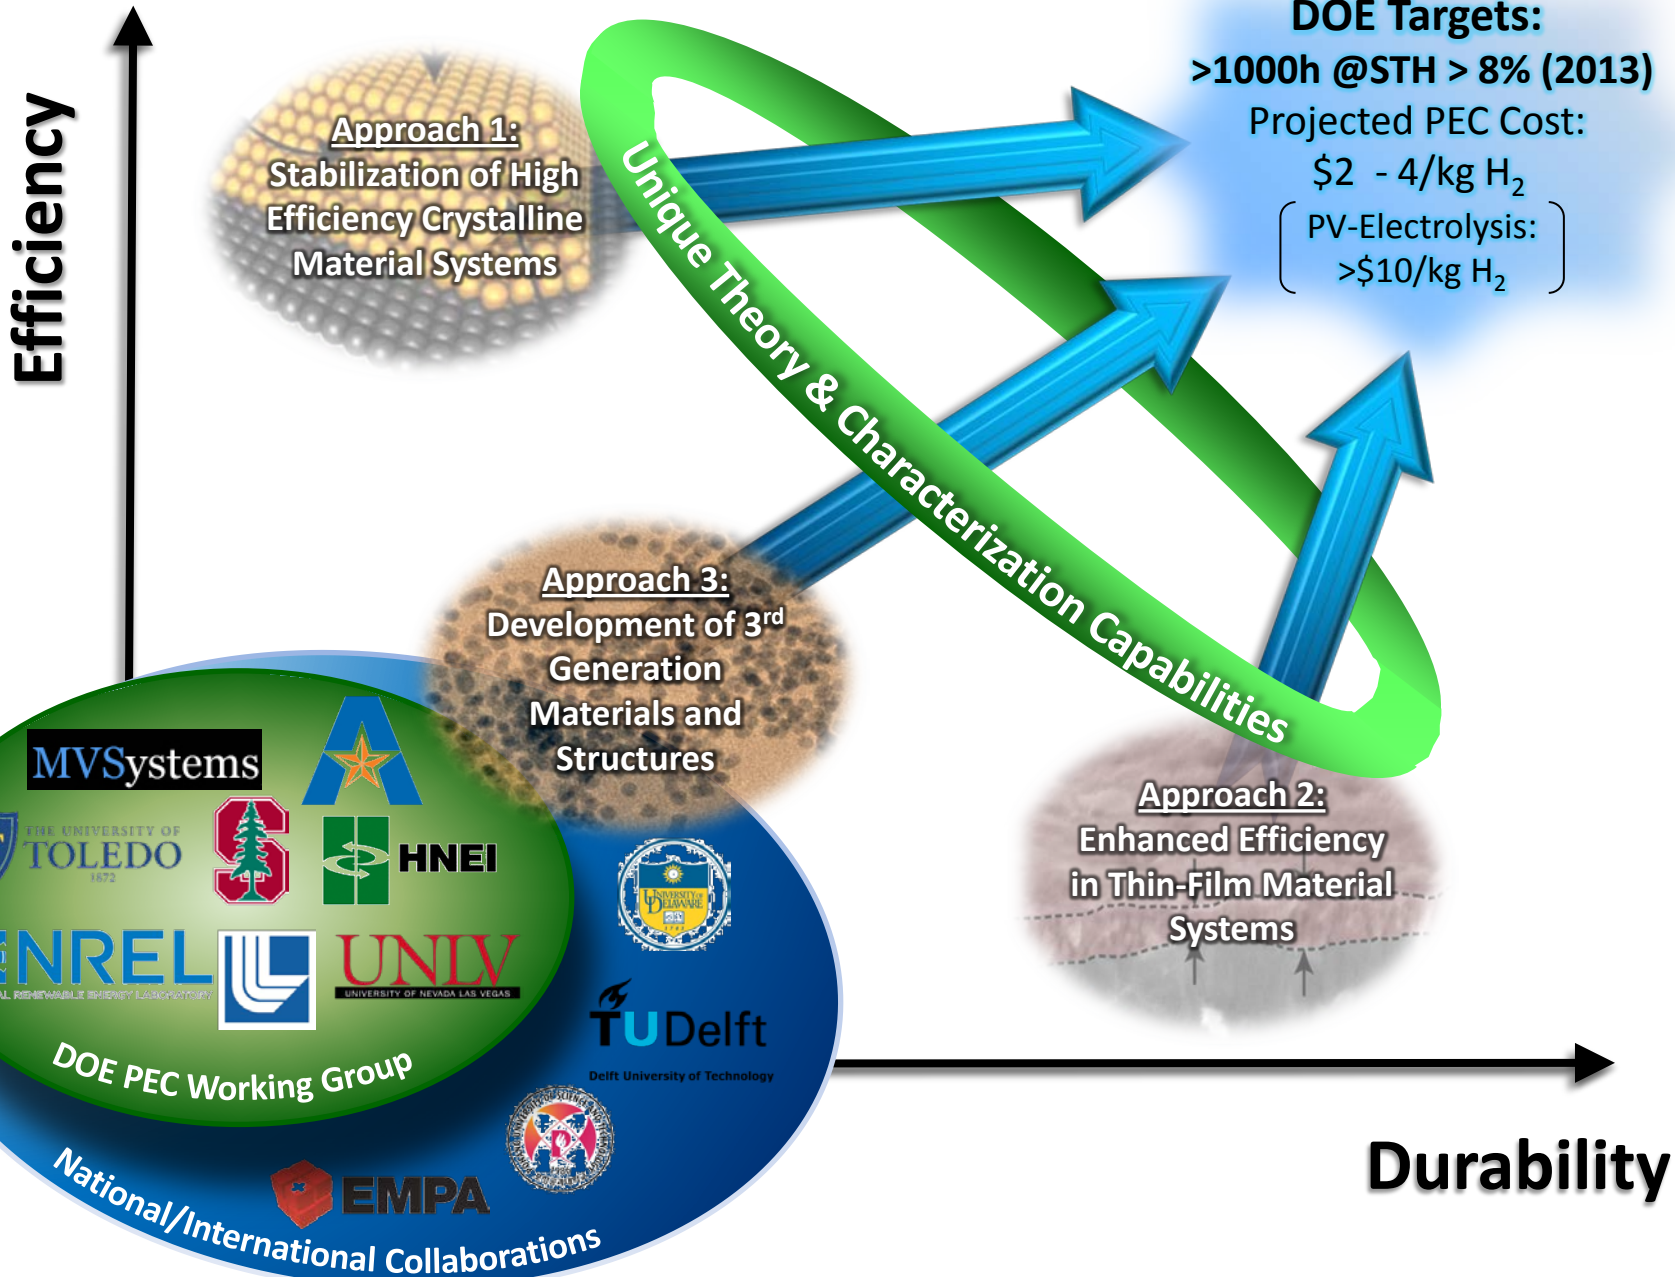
Efficiency

DOE Targets:
>1000h @STH > 8% (2013)
Projected PEC Cost:
\$2 - 4/kg $H_2$
PV-Electrolysis:
>\$10/kg $H_2$

Approach 1:
Stabilization of High Efficiency Crystalline Material Systems

Unique Theory & Characterization Capabilities

Approach 3:
Development of 3$^{rd}$ Generation Materials and Structures

Approach 2:
Enhanced Efficiency in Thin-Film Material Systems

MVSystems

THE UNIVERSITY OF TOLEDO 1872

HNEI

NREL
NATIONAL RENEWABLE ENERGY LABORATORY

UNLV
UNIVERSITY OF NEVADA LAS VEGAS

UNIVERSITY OF DELAWARE

TU Delft
Delft University of Technology

DOE PEC Working Group

EMPA

National/International Collaborations

Durability